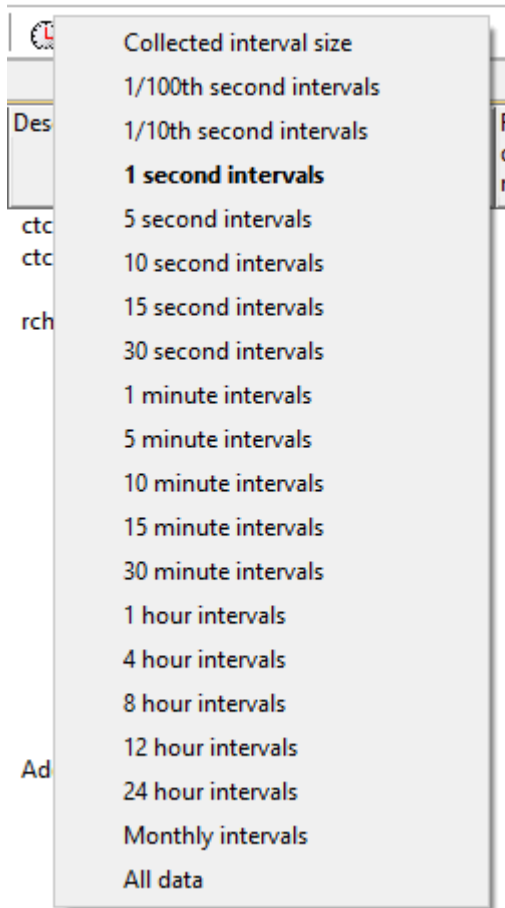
Des

ctc
ctc

rch

Ad

Collected interval size
1/100th second intervals
1/10th second intervals
1 second intervals
5 second intervals
10 second intervals
15 second intervals
30 second intervals
1 minute intervals
5 minute intervals
10 minute intervals
15 minute intervals
30 minute intervals
1 hour intervals
4 hour intervals
8 hour intervals
12 hour intervals
24 hour intervals
Monthly intervals
All data